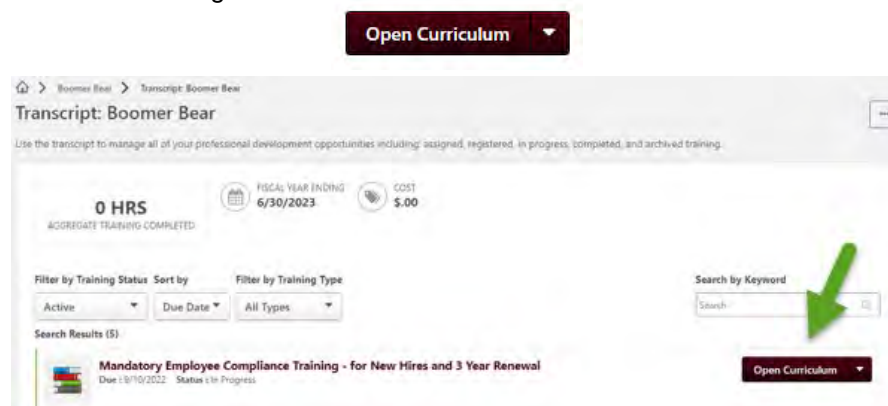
Open Curriculum

Boomer Bear > Transcript: Boomer Bear

Transcript: Boomer Bear

Use the transcript to manage all of your professional development opportunities including: assigned, registered, in progress, completed, and archived training.

0 HRS
AGGREGATE TRAINING COMPLETED

FISCAL YEAR ENDING
6/30/2023

COST
$.00

Filter by Training Status
Active

Sort by
Due Date

Filter by Training Type
All Types

Search by Keyword
Search

Search Results (5)

Mandatory Employee Compliance Training - for New Hires and 3 Year Renewal
Due : 9/10/2022 Status : In Progress

Open Curriculum